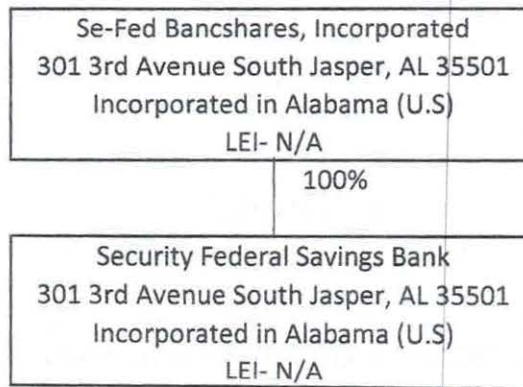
Se-Fed Bancshares, Incorporated
301 3rd Avenue South Jasper, AL 35501
Incorporated in Alabama (U.S)
LEI- N/A

100%

Security Federal Savings Bank
301 3rd Avenue South Jasper, AL 35501
Incorporated in Alabama (U.S)
LEI- N/A